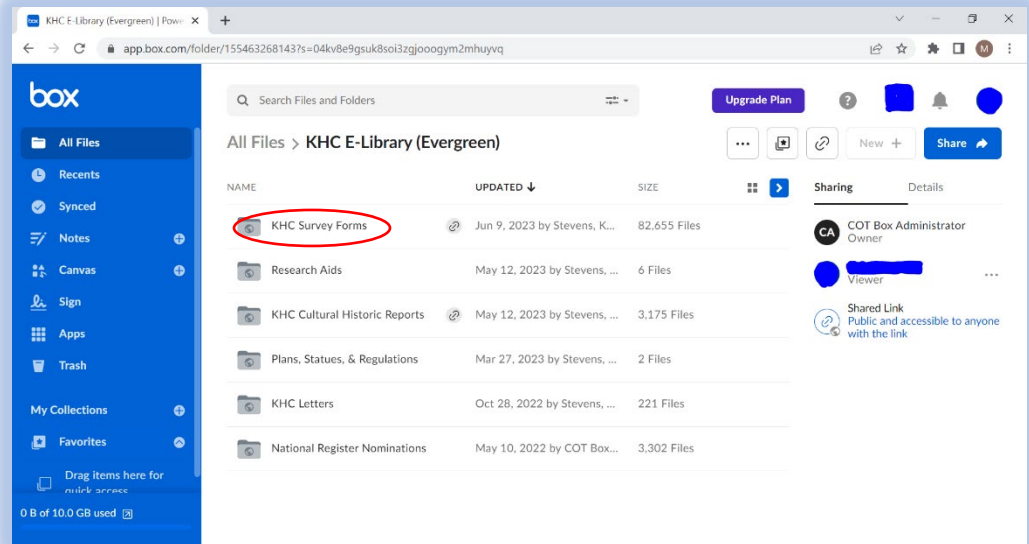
KHC E-Library (Evergreen) | Pow
app.box.com/folder/155463268143?s=04kv8e9gsuk8soi3zgjooogym2mhuyvq

box

All Files
Recents
Synced
Notes
Canvas
Sign
Apps
Trash

My Collections
Favorites
Drag items here for quick access

0 B of 10.0 GB used

Search Files and Folders

Upgrade Plan

All Files > KHC E-Library (Evergreen)

New +
Share

| NAME | UPDATED | SIZE |
|---|---|---|
| KHC Survey Forms | Jun 9, 2023 by Stevens, K... | 82,655 Files |
| Research Aids | May 12, 2023 by Stevens, ... | 6 Files |
| KHC Cultural Historic Reports | May 12, 2023 by Stevens, ... | 3,175 Files |
| Plans, Statues, & Regulations | Mar 27, 2023 by Stevens, ... | 2 Files |
| KHC Letters | Oct 28, 2022 by Stevens, ... | 221 Files |
| National Register Nominations | May 10, 2022 by COT Box... | 3,302 Files |

Sharing
Details

CA
COT Box Administrator
Owner

Viewer

Shared Link
Public and accessible to anyone with the link